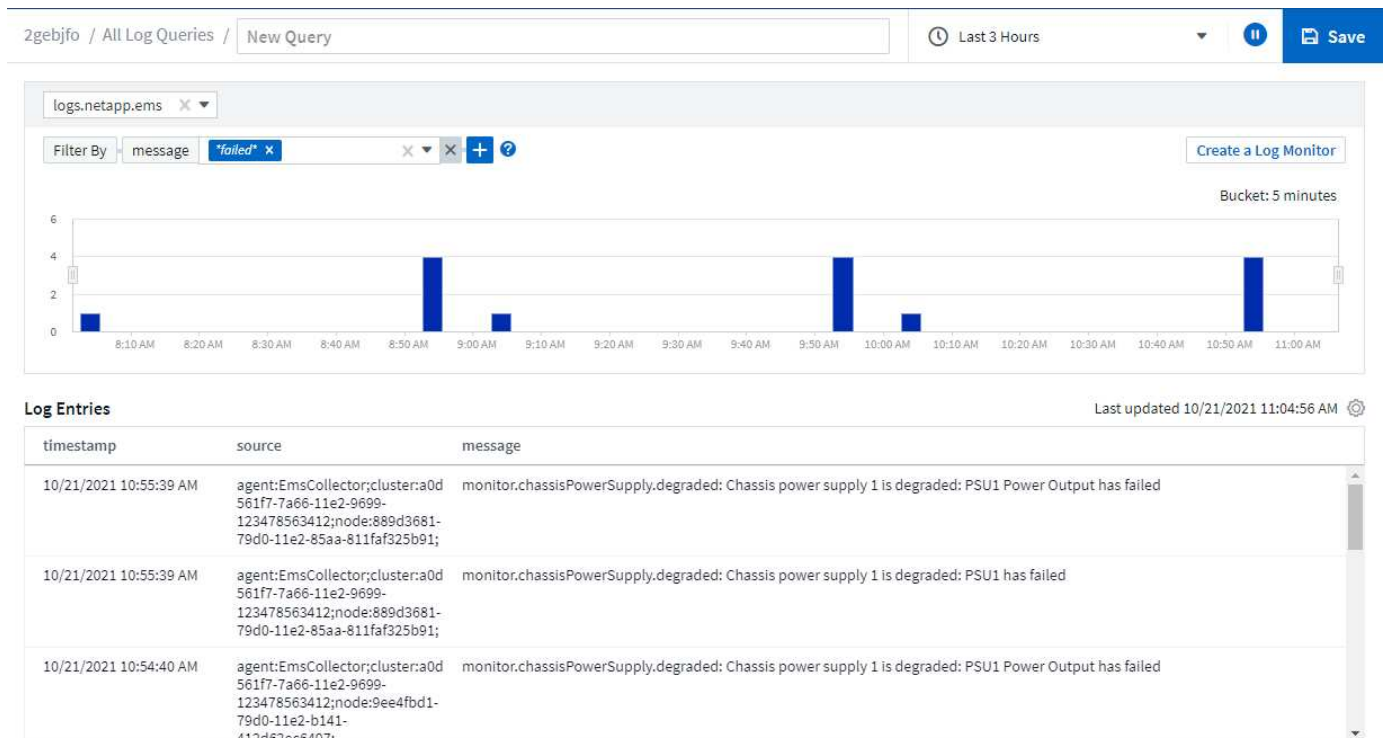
2gebjfo / All Log Queries / New Query

Last 3 Hours

Save

logs.netapp.ems

Filter By message *failed*

Create a Log Monitor

Bucket: 5 minutes

6
4
2
0

8:10 AM 8:20 AM 8:30 AM 8:40 AM 8:50 AM 9:00 AM 9:10 AM 9:20 AM 9:30 AM 9:40 AM 9:50 AM 10:00 AM 10:10 AM 10:20 AM 10:30 AM 10:40 AM 10:50 AM 11:00 AM

Log Entries

Last updated 10/21/2021 11:04:56 AM

| timestamp | source | message |
|---|---|---|
| 10/21/2021 10:55:39 AM | agent:EmsCollector;cluster:a0d561f7-7a66-11e2-9699-123478563412;node:889d3681-79d0-11e2-85aa-811faf325b91; | monitor.chassisPowerSupply.degraded: Chassis power supply 1 is degraded: PSU1 Power Output has failed |
| 10/21/2021 10:55:39 AM | agent:EmsCollector;cluster:a0d561f7-7a66-11e2-9699-123478563412;node:889d3681-79d0-11e2-85aa-811faf325b91; | monitor.chassisPowerSupply.degraded: Chassis power supply 1 is degraded: PSU1 has failed |
| 10/21/2021 10:54:40 AM | agent:EmsCollector;cluster:a0d561f7-7a66-11e2-9699-123478563412;node:9ee4fbd1-79d0-11e2-b141-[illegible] | monitor.chassisPowerSupply.degraded: Chassis power supply 1 is degraded: PSU1 Power Output has failed |